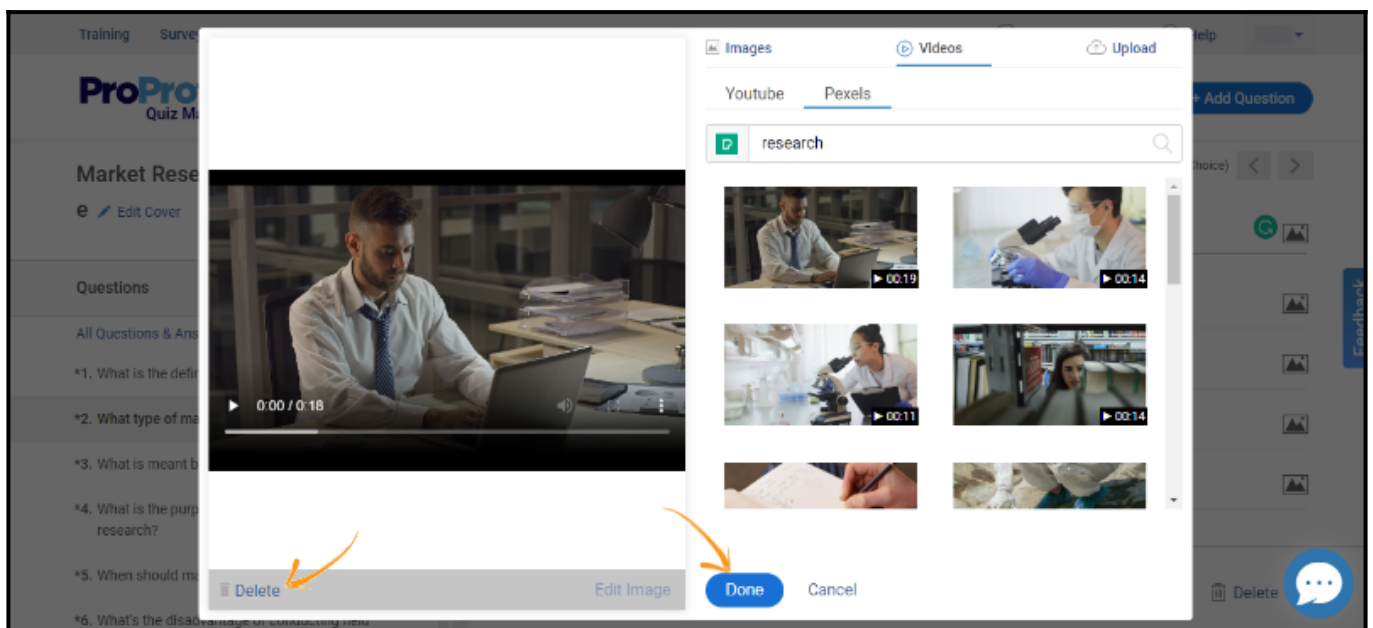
Training Surve

Help

ProProf Quiz M

+ Add Question

Market Rese

e Edit Cover

Choice)

Questions

All Questions & Ans

*1. What is the defi

*2. What type of ma

*3. What is meant b

*4. What is the purp research?

*5. When should ma

*6. What's the disadvantage of conducting field

Feedback

Delete

Images Videos Upload

Youtube Pexels

research

00:19

00:14

00:11

00:14

0:00 / 0:18

Delete

Edit Image

Done Cancel